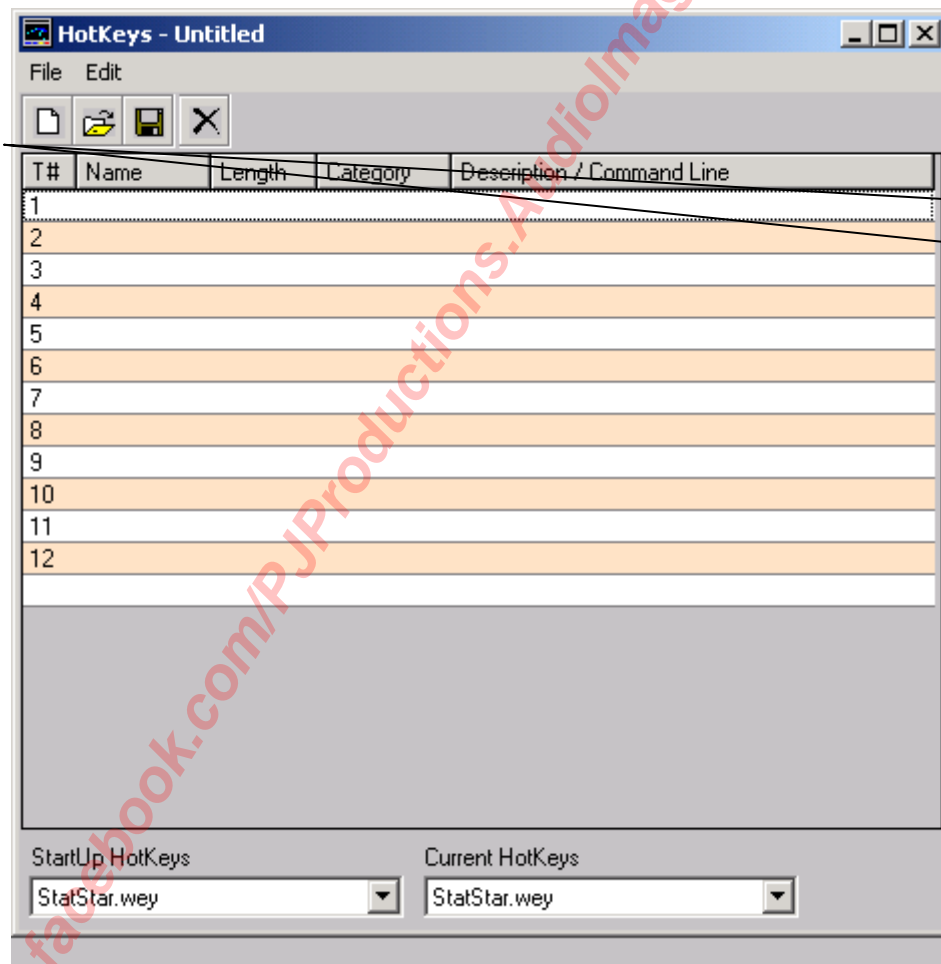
HotKeys - Untitled

File Edit

| T# | Name | Length | Category | Description / Command Line |
|---|---|---|---|---|
| 1 | | | | |
| 2 | | | | |
| 3 | | | | |
| 4 | | | | |
| 5 | | | | |
| 6 | | | | |
| 7 | | | | |
| 8 | | | | |
| 9 | | | | |
| 10 | | | | |
| 11 | | | | |
| 12 | | | | |

StartUp HotKeys
StatStar.wey

Current HotKeys
StatStar.wey

facebook.com/PJProductions.AudioIma